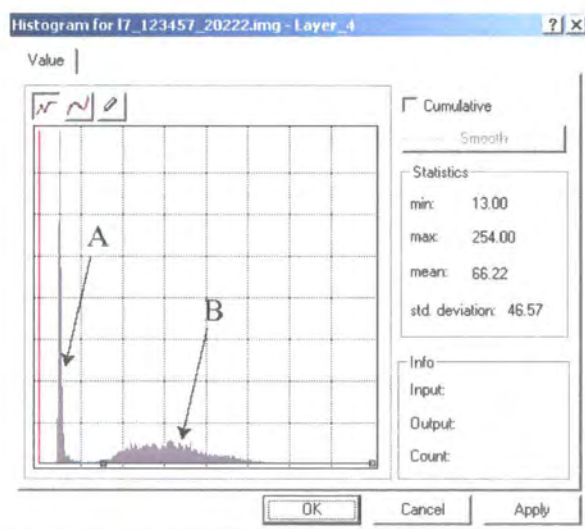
Histogram for l7_123457_20222.img - Layer_4

?

Value

A

B

Cumulative

Smooth

Statistics

min: 13.00

max: 254.00

mean: 66.22

std. deviation: 46.57

Info

Input:

Output:

Count:

OK

Cancel

Apply